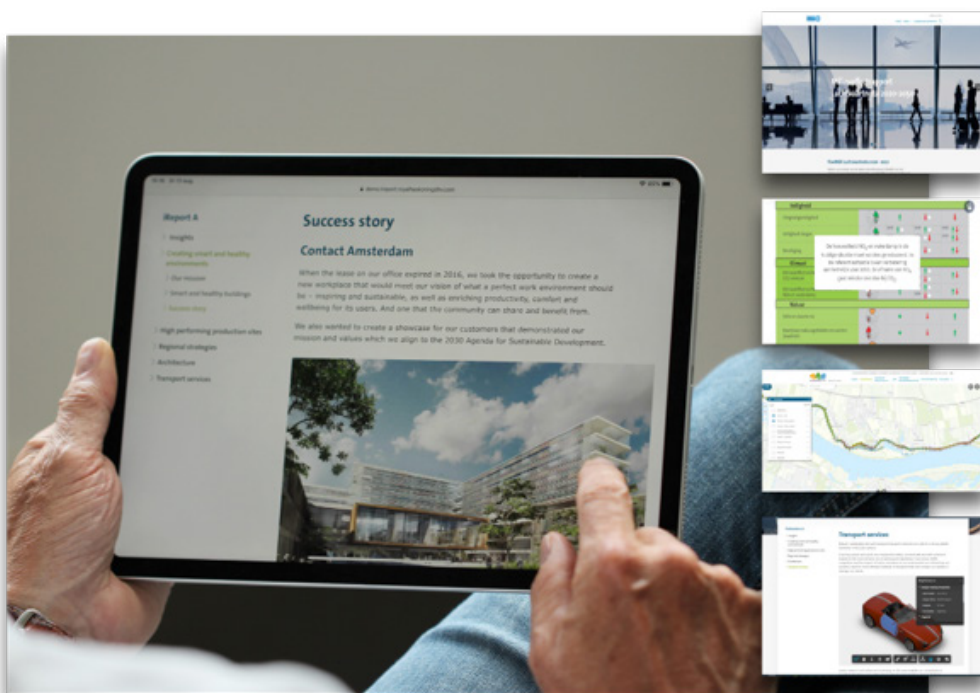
Report A

Insights

Creating smart and healthy environments

Our mission

Smart and healthy buildings

Success story

High performing production sites

Regional strategies

Architecture

Transport services

Success story

Contact Amsterdam

When the lease on our office expired in 2016, we took the opportunity to create a new workplace that would meet our vision of what a perfect work environment should be – inspiring and sustainable, as well as enriching productivity, comfort and wellbeing for its users. And one that the community can share and benefit from.

We also wanted to create a showcase for our customers that demonstrated our mission and values which we align to the 2030 Agenda for Sustainable Development.

Veiligheid

Klimaat

Natuur

Transport services